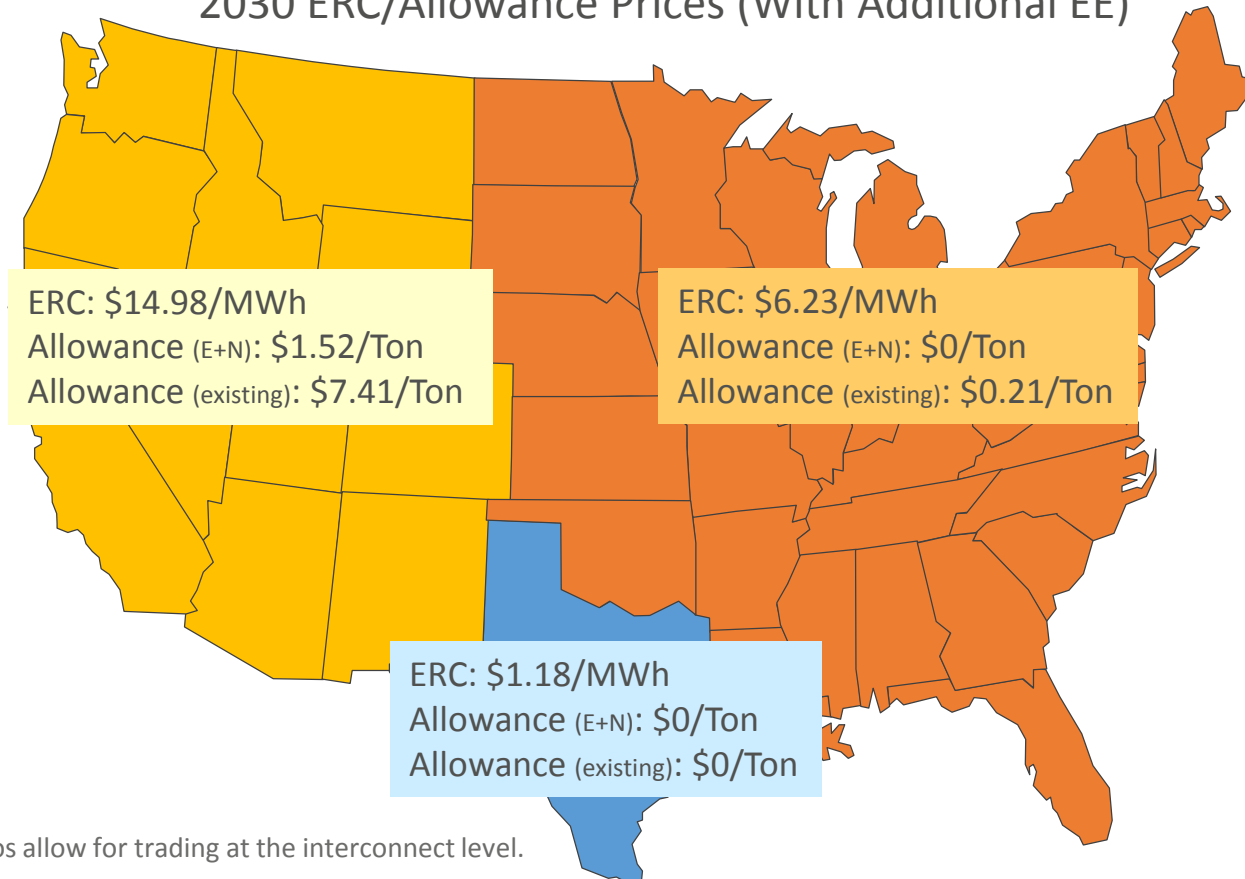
2030 ERC/Allowance Prices (With Additional EE)

ERC: $14.98/MWh
Allowance (E+N): $1.52/Ton
Allowance (existing): $7.41/Ton

ERC: $6.23/MWh
Allowance (E+N): $0/Ton
Allowance (existing): $0.21/Ton

ERC: $1.18/MWh
Allowance (E+N): $0/Ton
Allowance (existing): $0/Ton

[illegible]s allow for trading at the interconnect level.